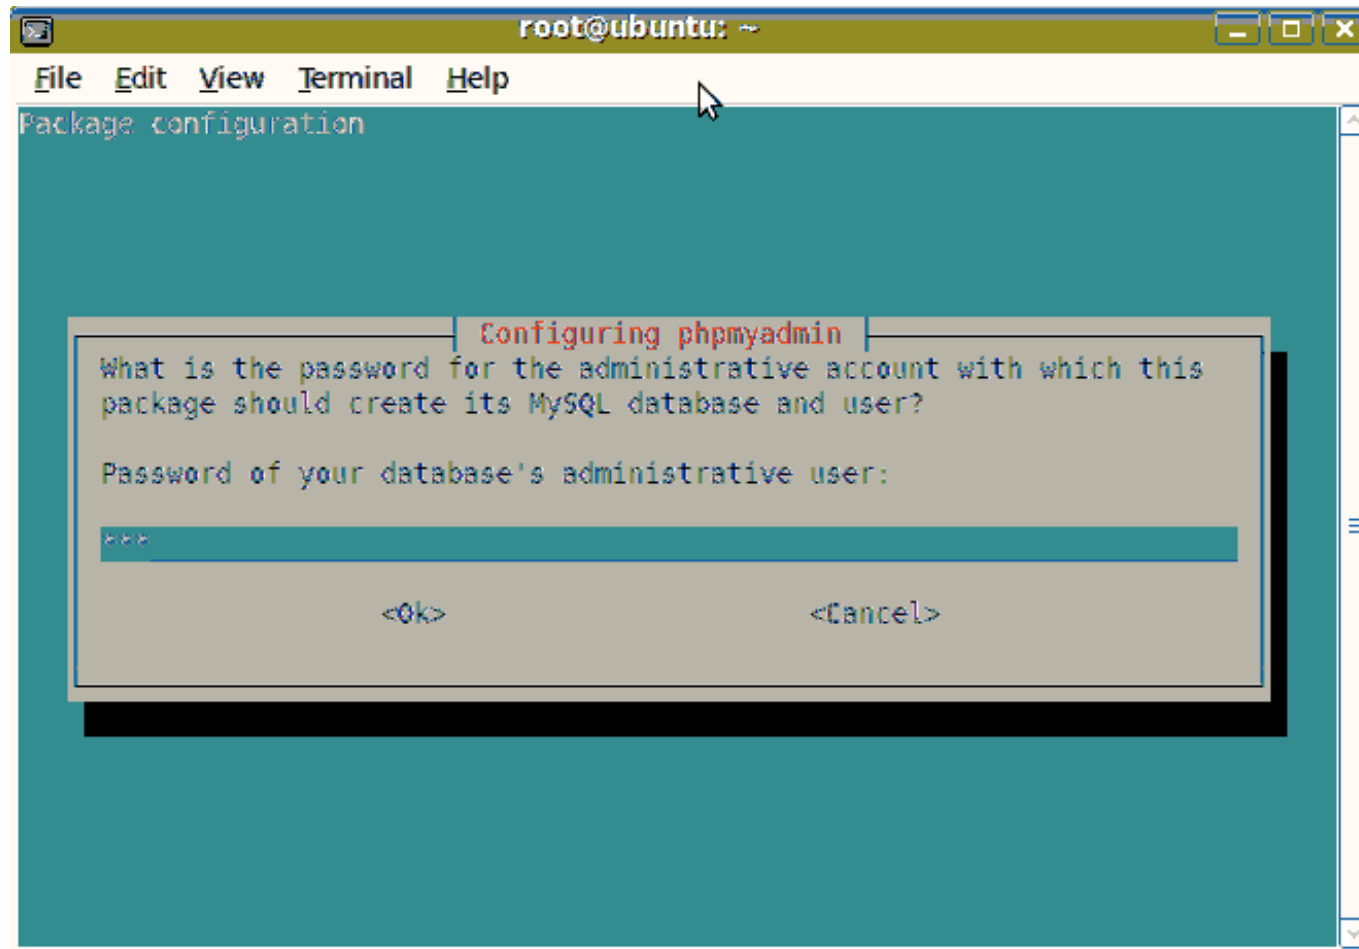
root@ubuntu: ~

File Edit View Terminal Help

Package configuration

Configuring phpmyadmin

What is the password for the administrative account with which this package should create its MySQL database and user?

Password of your database's administrative user:

***

<Ok> <Cancel>